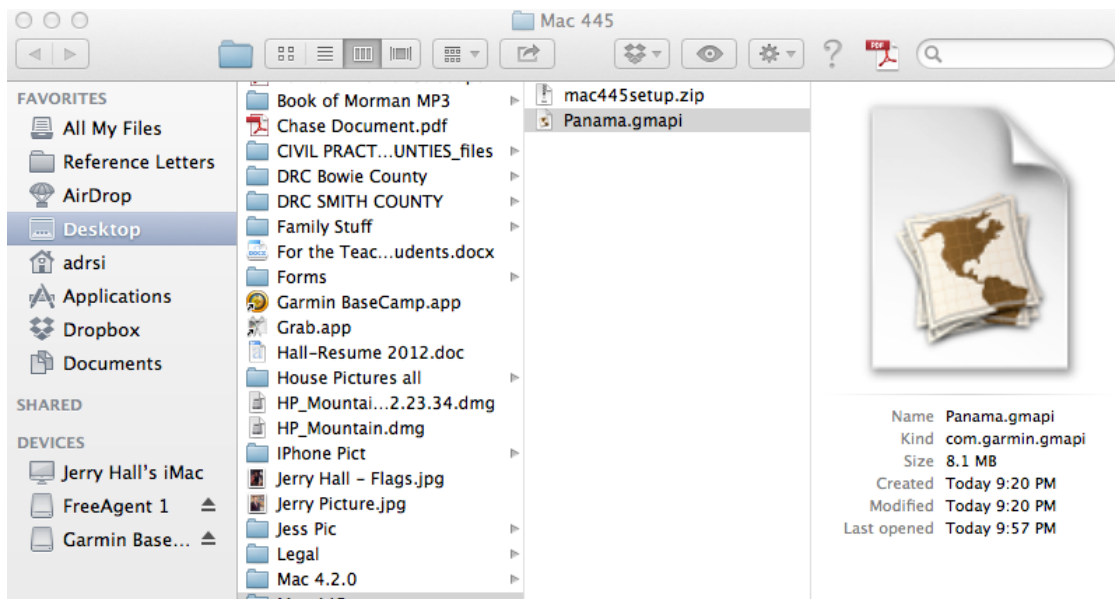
Mac 445

FAVORITES
All My Files
Reference Letters
AirDrop
Desktop
adrsi
Applications
Dropbox
Documents

SHARED

DEVICES
Jerry Hall's iMac
FreeAgent 1
Garmin Base...

Book of Morman MP3
Chase Document.pdf
CIVIL PRACT...UNTIES_files
DRC Bowie County
DRC SMITH COUNTY
Family Stuff
For the Teac...udents.docx
Forms
Garmin BaseCamp.app
Grab.app
Hall-Resume 2012.doc
House Pictures all
HP_Mountai...2.23.34.dmg
HP_Mountain.dmg
IPhone Pict
Jerry Hall - Flags.jpg
Jerry Picture.jpg
Jess Pic
Legal
Mac 4.2.0

mac445setup.zip
Panama.gmapi

| | |
|---|---|
| Name | Panama.gmapi |
| Kind | com.garmin.gmapi |
| Size | 8.1 MB |
| Created | Today 9:20 PM |
| Modified | Today 9:20 PM |
| Last opened | Today 9:57 PM |